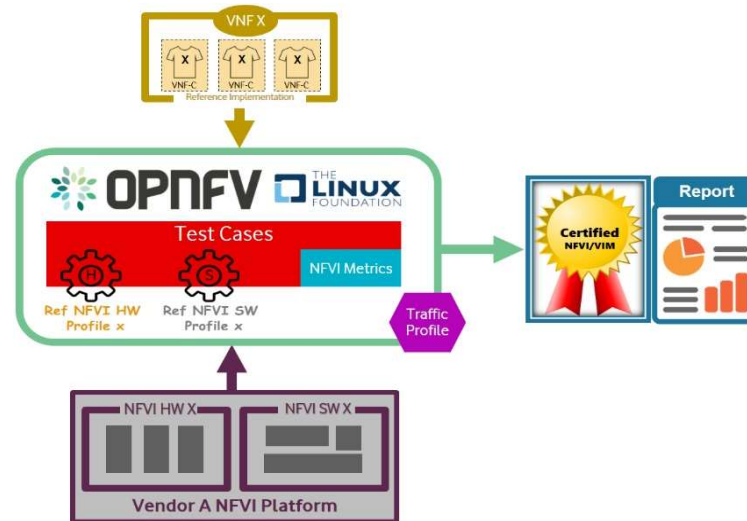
VNF X

X
VNF-C

X
VNF-C

X
VNF-C

Reference Implementation

OPNFV

THE LINUX FOUNDATION

Test Cases

H

S

NFVI Metrics

Ref NFVI HW Profile x

Ref NFVI SW Profile x

Traffic Profile

Certified NFVI/VIM

Report

NFVI HW X

NFVI SW X

Vendor A NFVI Platform